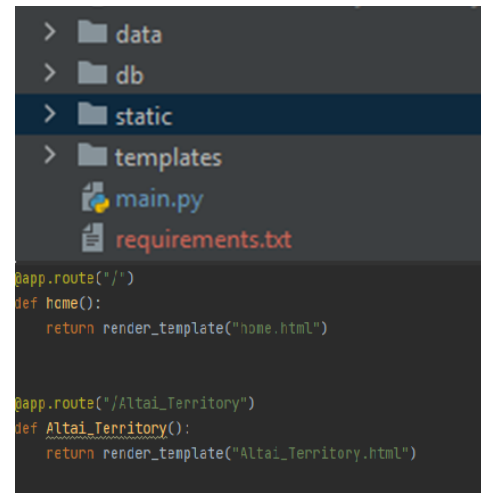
data
db
static
templates
main.py
requirements.txt

@app.route("/")
def home():
    return render_template("home.html")


@app.route("/Altai_Territory")
def Altai_Territory():
    return render_template("Altai_Territory.html")